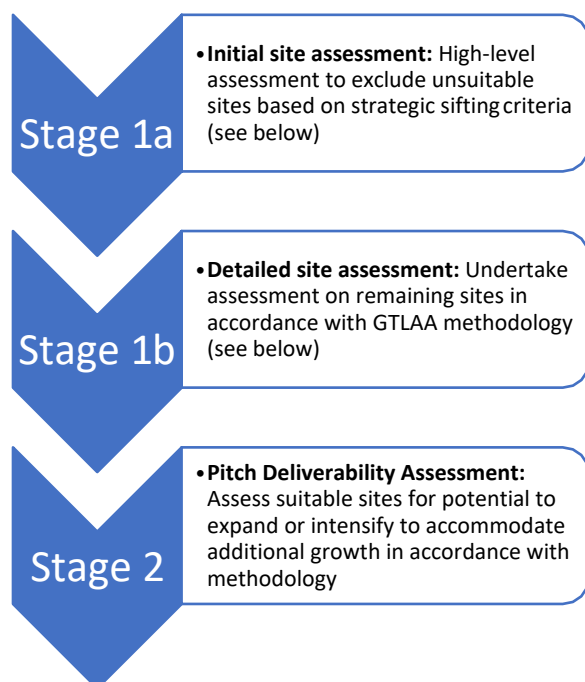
Stage 1a

• **Initial site assessment:** High-level assessment to exclude unsuitable sites based on strategic sifting criteria (see below)

Stage 1b

• **Detailed site assessment:** Undertake assessment on remaining sites in accordance with GTLAA methodology (see below)

Stage 2

• **Pitch Deliverability Assessment:** Assess suitable sites for potential to expand or intensify to accommodate additional growth in accordance with methodology